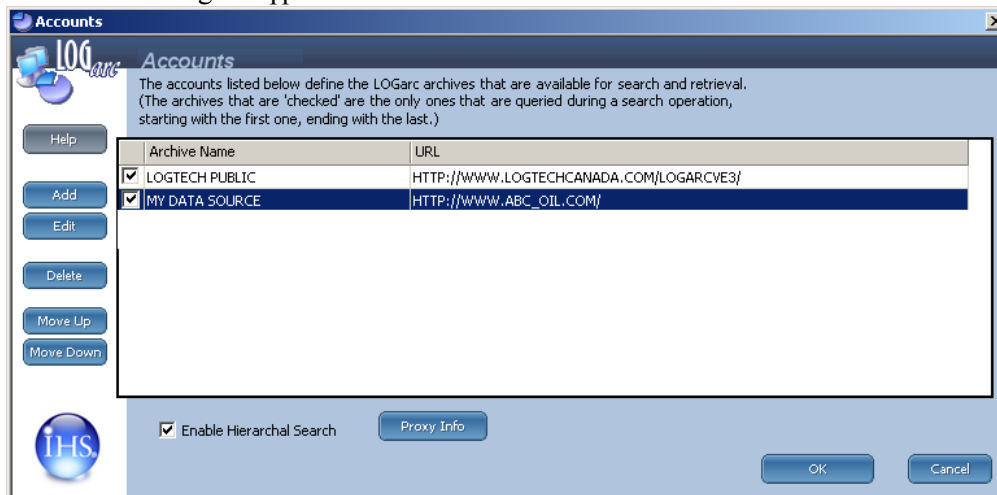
Accounts

LOGarc

Accounts

The accounts listed below define the LOGarc archives that are available for search and retrieval. (The archives that are 'checked' are the only ones that are queried during a search operation, starting with the first one, ending with the last.)

Help

Add

Edit

Delete

Move Up

Move Down

| | Archive Name | URL |
|---|---|---|
| ☑ | LOGTECH PUBLIC | HTTP://WWW.LOGTECHCANADA.COM/LOGARCVE3/ |
| ☑ | MY DATA SOURCE | HTTP://WWW.ABC_OIL.COM/ |

IHS

☑ Enable Hierarchal Search

Proxy Info

OK

Cancel